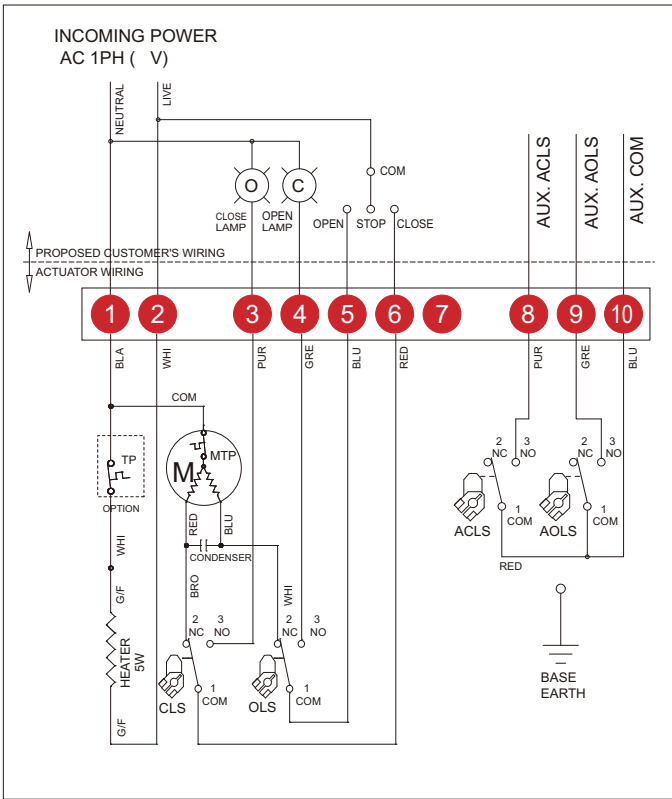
INCOMING POWER
AC 1PH ( V)

NEUTRAL
LIVE

COM
O
C
CLOSE LAMP
OPEN LAMP
OPEN
STOP
CLOSE

AUX. ACLS
AUX. AOLS
AUX. COM

PROPOSED CUSTOMER'S WIRING
ACTUATOR WIRING

1
2
3
4
5
6
7
8
9
10

BLA
WHI
PUR
GRE
BLU
RED
PUR
GRE
BLU

COM
TP
OPTION
M
MTP
RED
BLU
WHI
CONDENSER
G/F
BRO
WHI
HEATER 5W
G/F

2 NC
3 NO
1 COM
CLS
2 NC
3 NO
1 COM
OLS

2 NC
3 NO
1 COM
ACLS
2 NC
3 NO
1 COM
AOLS
RED

BASE EARTH